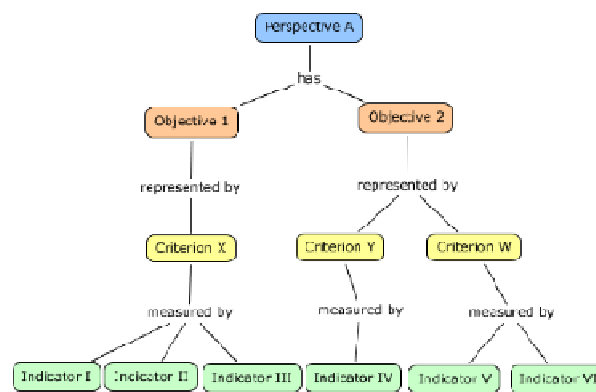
Perspective A

has

Objective 1

Objective 2

represented by

represented by

Criterion X

Criterion Y

Criterion W

measured by

measured by

measured by

Indicator I

Indicator II

Indicator III

Indicator IV

Indicator V

Indicator VI